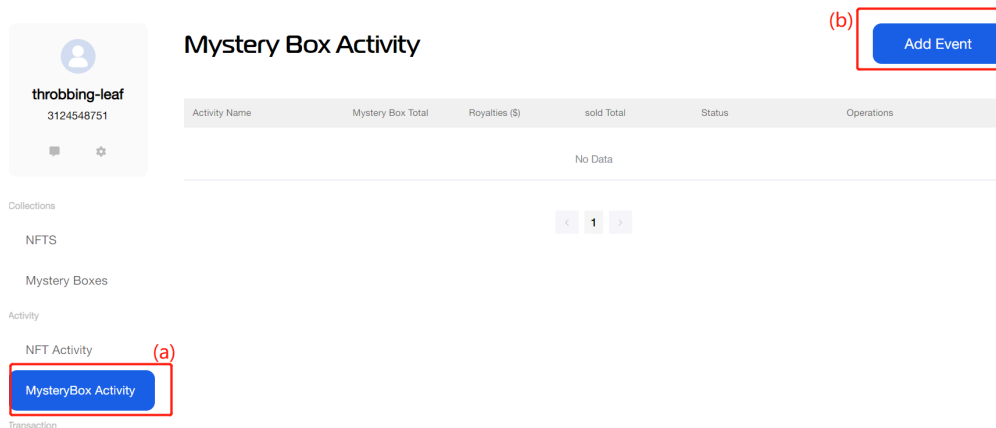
throbbing-leaf
3124548751

Collections

NFTS

Mystery Boxes

Activity

NFT Activity

(a)

MysteryBox Activity

Transaction

Mystery Box Activity

(b)

Add Event

| Activity Name | Mystery Box Total | Royalties ($) | sold Total | Status | Operations |
|---|---|---|---|---|---|
| No Data | | | | | |

1